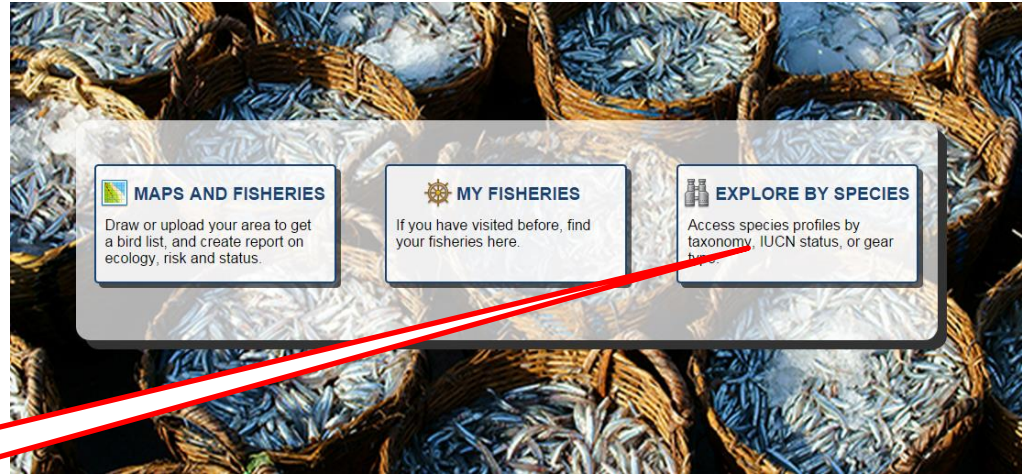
MAPS AND FISHERIES

Draw or upload your area to get a bird list, and create report on ecology, risk and status.

MY FISHERIES

If you have visited before, find your fisheries here.

EXPLORE BY SPECIES

Access species profiles by taxonomy, IUCN status, or gear type.